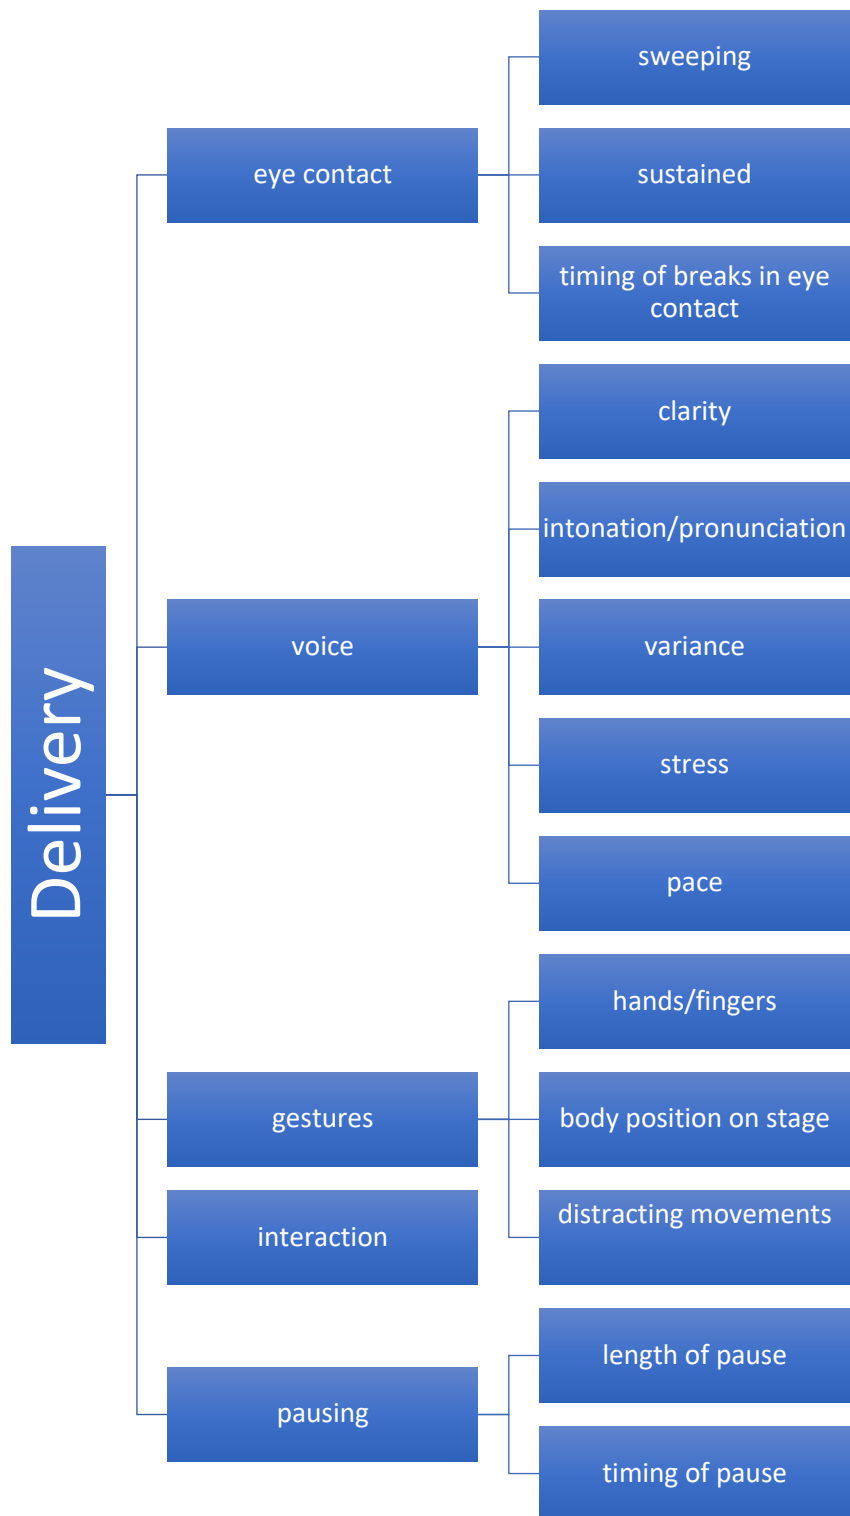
Delivery

eye contact

sweeping

sustained

timing of breaks in eye contact

voice

clarity

intonation/pronunciation

variance

stress

pace

gestures

hands/fingers

body position on stage

distracting movements

interaction

pausing

length of pause

timing of pause